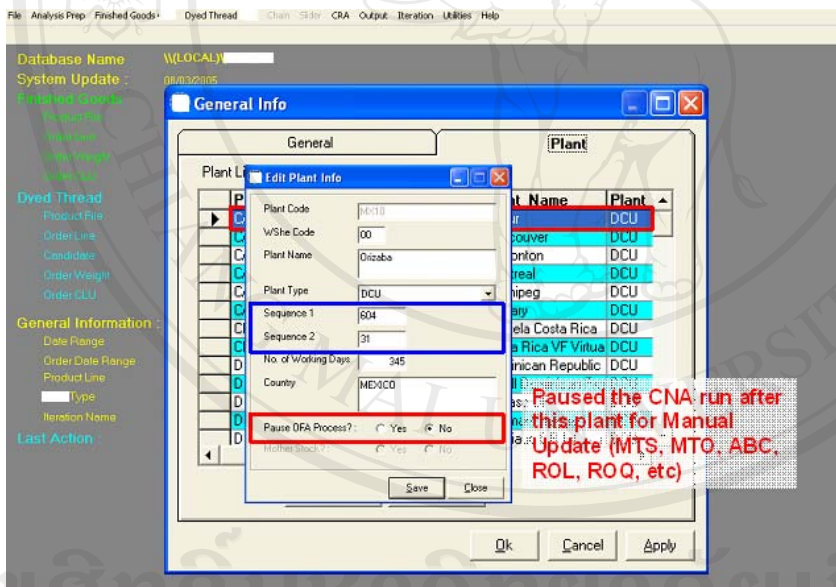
File Analysis Prep Finished Goods Dyed Thread Chain Slider CRA Output Iteration Utilities Help

Database Name \\(LOCAL)\
System Update : 08/03/2005
Finished Goods
Product File
Inventory
Order Weight
Order CLU
Dyed Thread
Product File
Order Line
Candidate
Order Weight
Order CLU
General Information :
Date Range
Order Date Range
Product Line
Type
Iteration Name
Last Action :

General Info

General
Plant

Plant Li

| P | nt Name | Plant |
|---|---|---|
| C | r | DCU |
| C | couver | DCU |
| C | onton | DCU |
| C | treal | DCU |
| C | nipeg | DCU |
| C | ary | DCU |
| C | ela Costa Rica | DCU |
| C | a Rica VF Virtua | DCU |
| D | inican Republic | DCU |
| D | | DCU |
| D | | |
| D | | |
| D | | |

Edit Plant Info
Plant Code MX10
WShe Code 00
Plant Name Orizaba
Plant Type DCU
Sequence 1 604
Sequence 2 31
No. of Working Days 345
Country MEXICO
Pause OFA Process? Yes No
Mother Stock? Yes No
Save Close

Paused the CNA run after this plant for Manual Update (MTS, MTO, ABC, ROL, ROQ, etc)

Ok Cancel Apply